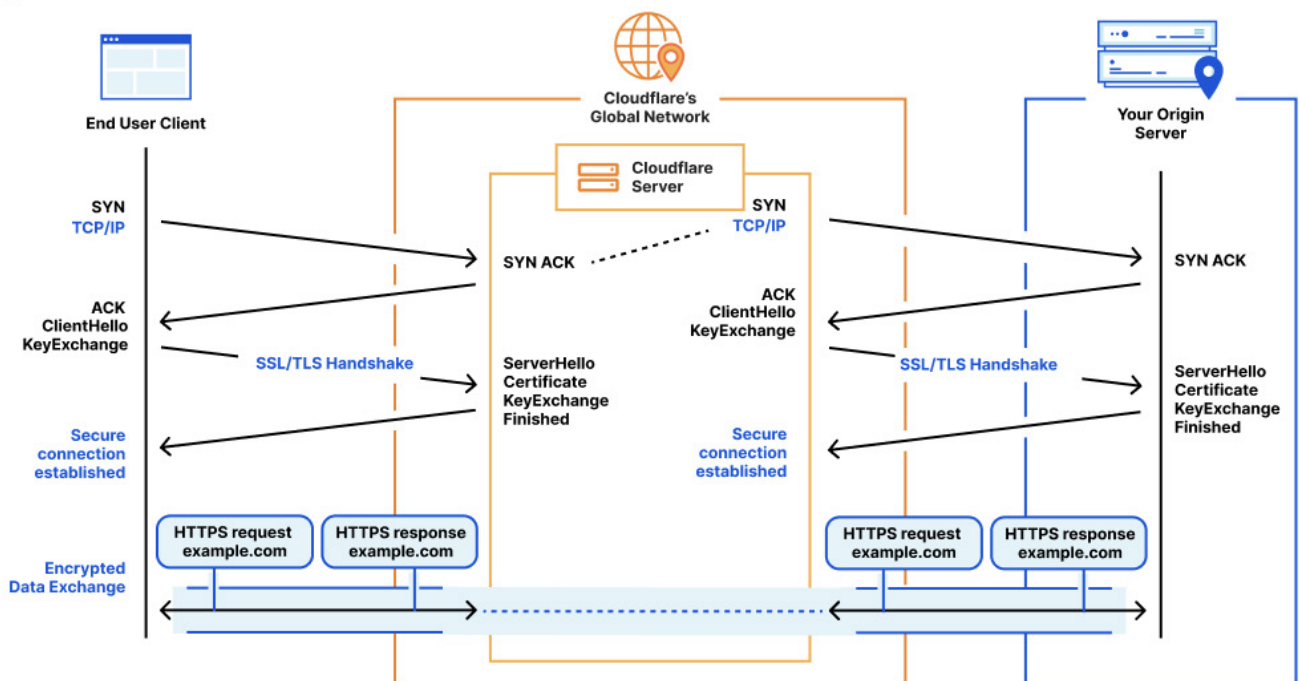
Cloudflare's Global Network

End User Client

Your Origin Server

Cloudflare Server

SYN
TCP/IP

SYN ACK

ACK
ClientHello
KeyExchange

SSL/TLS Handshake

ServerHello
Certificate
KeyExchange
Finished

Secure connection established

SYN
TCP/IP

SYN ACK

ACK
ClientHello
KeyExchange

SSL/TLS Handshake

ServerHello
Certificate
KeyExchange
Finished

Secure connection established

Encrypted Data Exchange

HTTPS request
example.com

HTTPS response
example.com

HTTPS request
example.com

HTTPS response
example.com